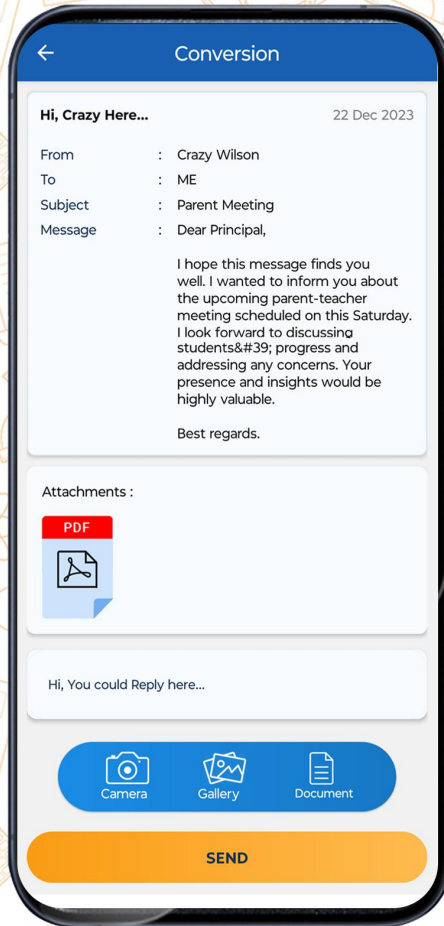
Conversion

Hi, Crazy Here...
22 Dec 2023

| | | |
|---|---|---|
| From | : | Crazy Wilson |
| To | : | ME |
| Subject | : | Parent Meeting |
| Message | : | Dear Principal, |

I hope this message finds you well. I wanted to inform you about the upcoming parent-teacher meeting scheduled on this Saturday. I look forward to discussing students&#39; progress and addressing any concerns. Your presence and insights would be highly valuable.

Best regards.

Attachments :

PDF

Hi, You could Reply here...

Camera
Gallery
Document

SEND